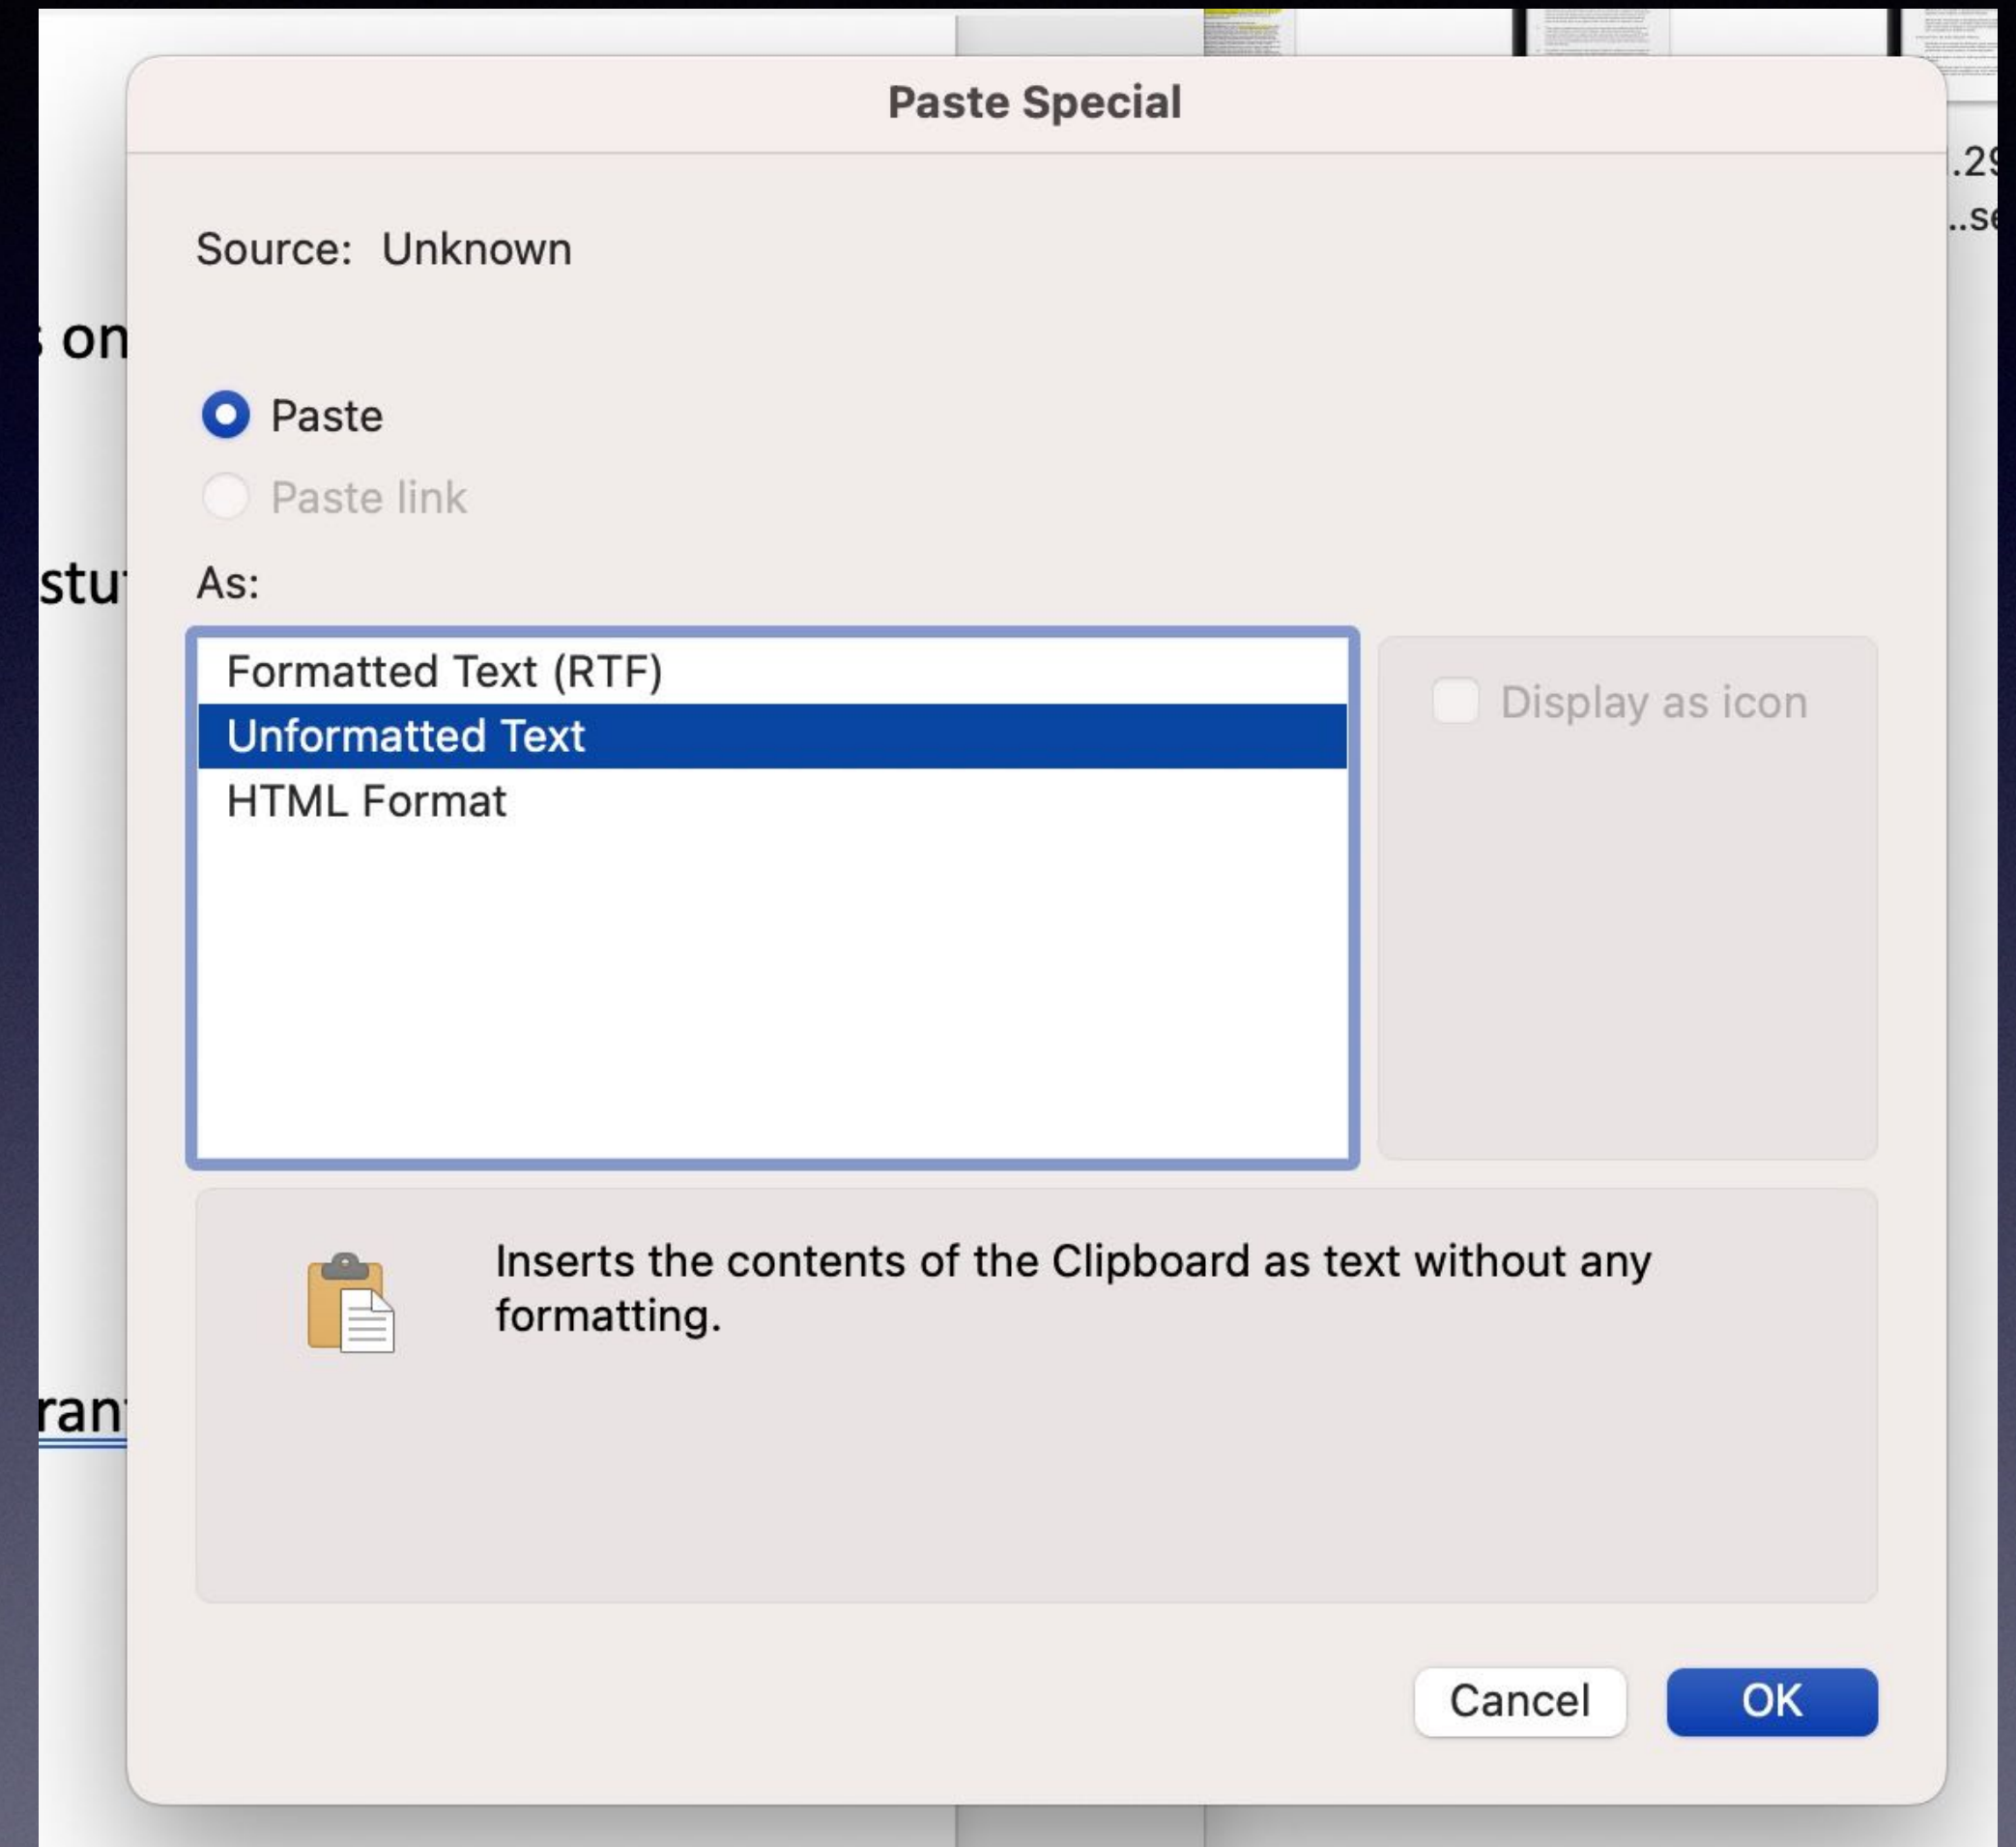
Paste Special

Source: Unknown

Paste

Paste link

As:

Formatted Text (RTF)
Unformatted Text
HTML Format

Display as icon

Inserts the contents of the Clipboard as text without any formatting.

Cancel
OK